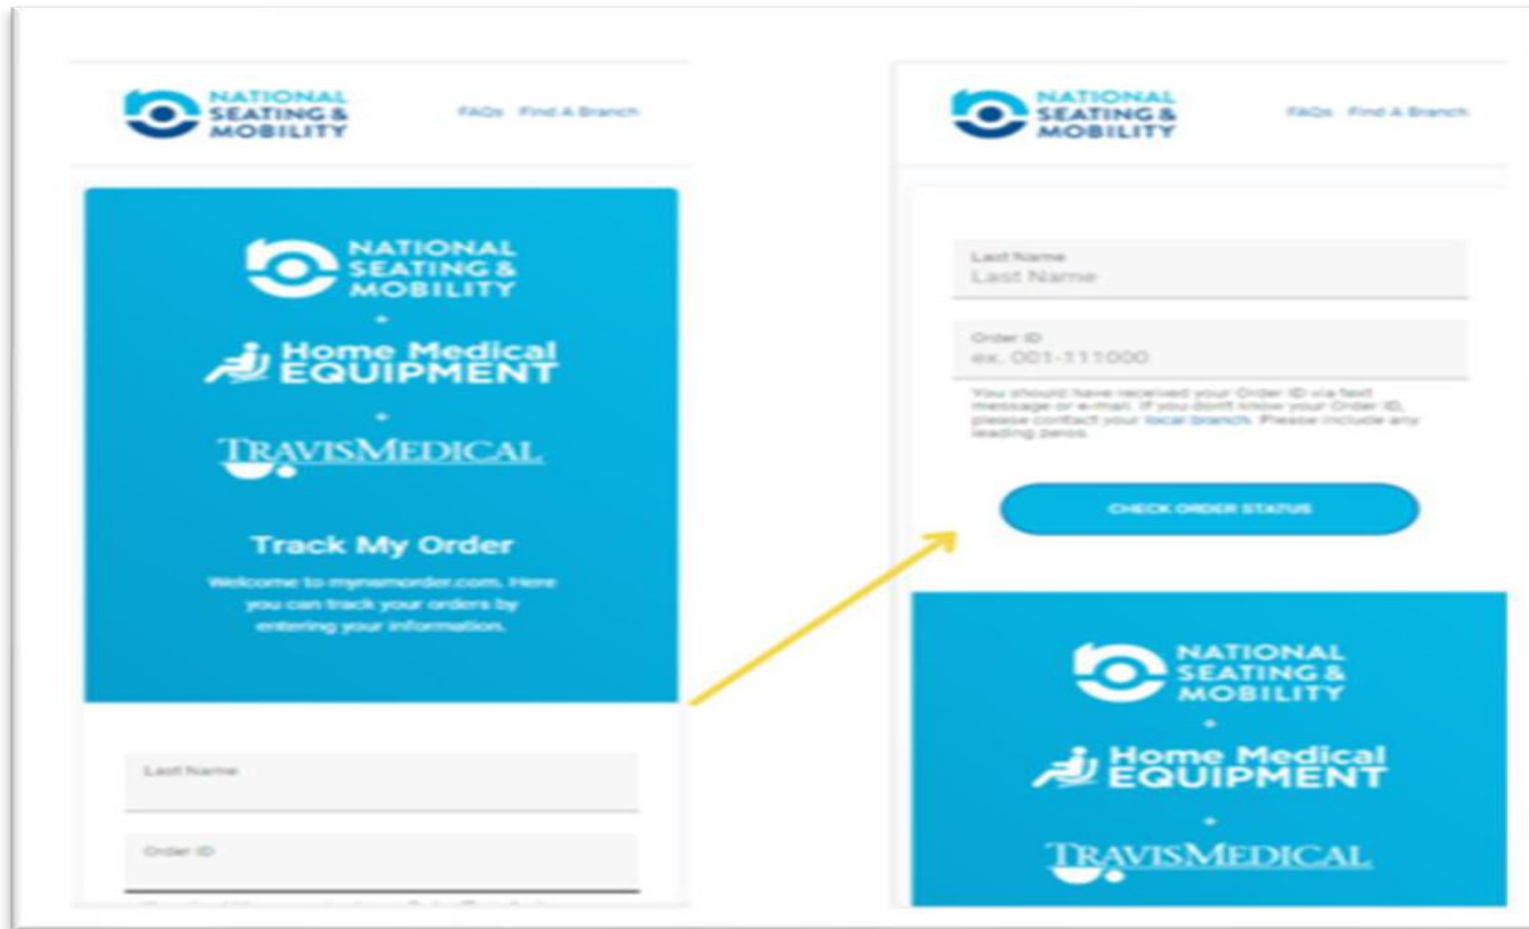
NATIONAL SEATING & MOBILITY

FAQs Find A Branch

NATIONAL SEATING & MOBILITY

+

Home Medical EQUIPMENT

+

TRAVISMEDICAL

Track My Order

Welcome to mynsmorder.com. Here you can track your orders by entering your information.

Last Name

Order ID

NATIONAL SEATING & MOBILITY

FAQs Find A Branch

Last Name
Last Name

Order ID
ex. 001-111000

You should have received your Order ID via text message or e-mail. If you don't know your Order ID, please contact your local branch. Please include any leading zeros.

CHECK ORDER STATUS

NATIONAL SEATING & MOBILITY

+

Home Medical EQUIPMENT

+

TRAVISMEDICAL